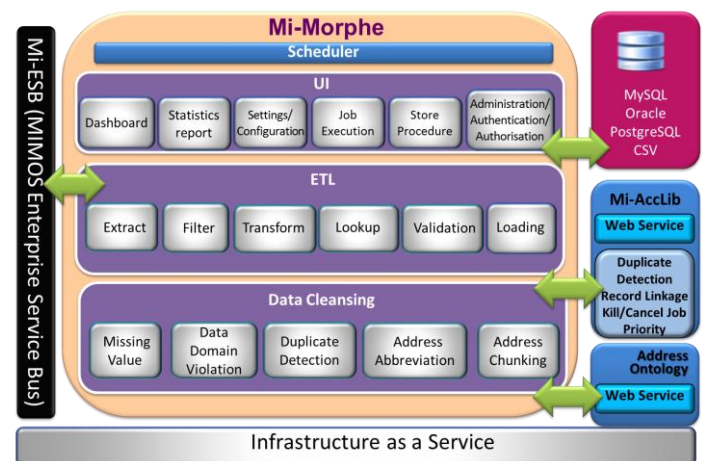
Mi-ESB (MIMOS Enterprise Service Bus)

Mi-Morphe

Scheduler

UI

Dashboard

Statistics report

Settings/ Configuration

Job Execution

Store Procedure

Administration/ Authentication/ Authorisation

ETL

Extract

Filter

Transform

Lookup

Validation

Loading

Data Cleansing

Missing Value

Data Domain Violation

Duplicate Detection

Address Abbreviation

Address Chunking

MySQL Oracle PostgreSQL CSV

Mi-AccLib

Web Service

Duplicate Detection Record Linkage Kill/Cancel Job Priority

Address Ontology

Web Service

Infrastructure as a Service